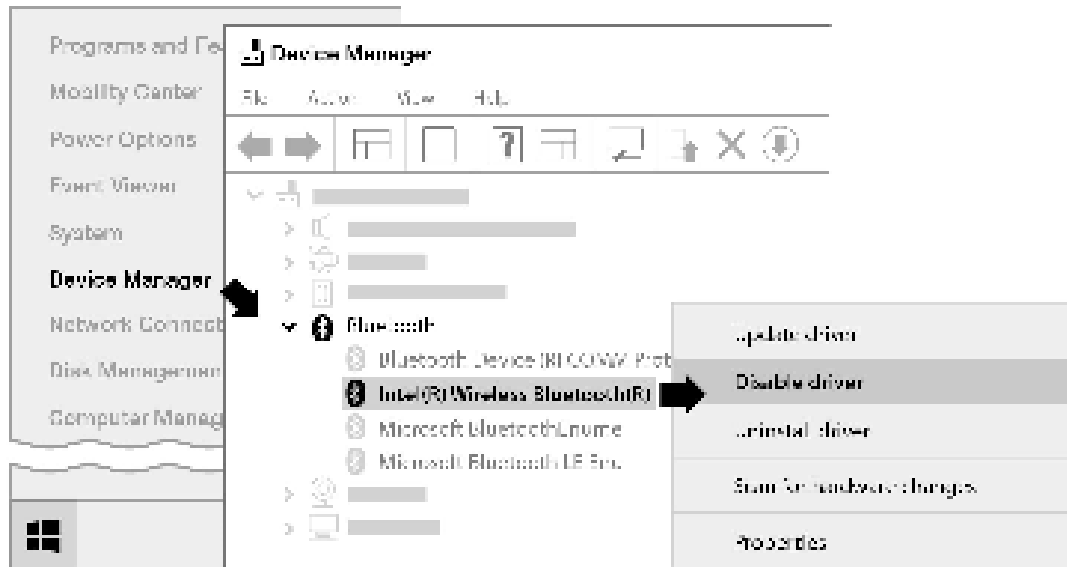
Programs and Fe
Mobility Center
Power Options
Event Viewer
System
Device Manager
Network Connect
Disk Managemen
Computer Manag

Device Manager
File Action View Help

Bluetooth
Bluetooth Device (RFCOMM Prot
Intel(R) Wireless Bluetooth(R)
Microsoft Bluetooth Enume
Microsoft Bluetooth LE Enu

Update driver
Disable driver
Uninstall driver
Scan for hardware changes
Properties